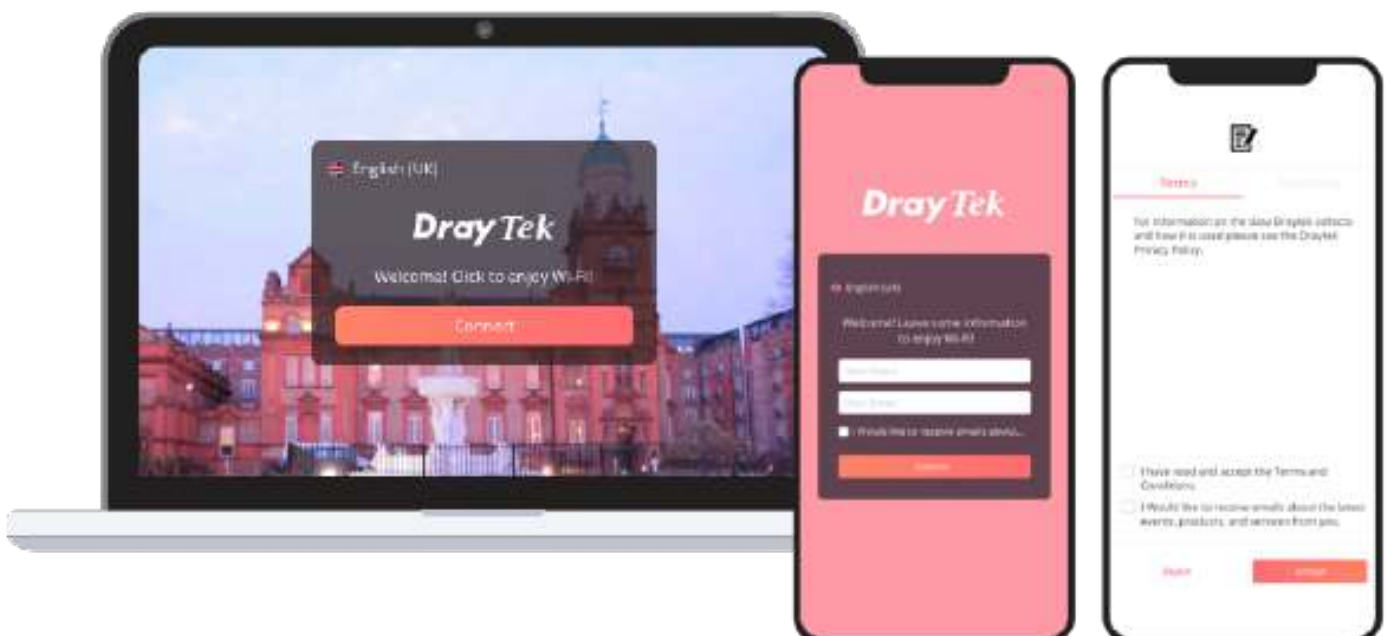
English (UK)

DrayTek

Welcome! Click to enjoy Wi-Fi!

Connect

DrayTek

English (UK)

Welcome! Leave some information to enjoy Wi-Fi!

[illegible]

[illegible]

I would like to receive emails about...

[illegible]

Terms

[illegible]

For information on the data DrayTek collects and how it is used please see the DrayTek Privacy Policy.

I have read and accept the Terms and Conditions.

I Would like to receive emails about the latest events, products, and services from you.

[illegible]

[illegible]